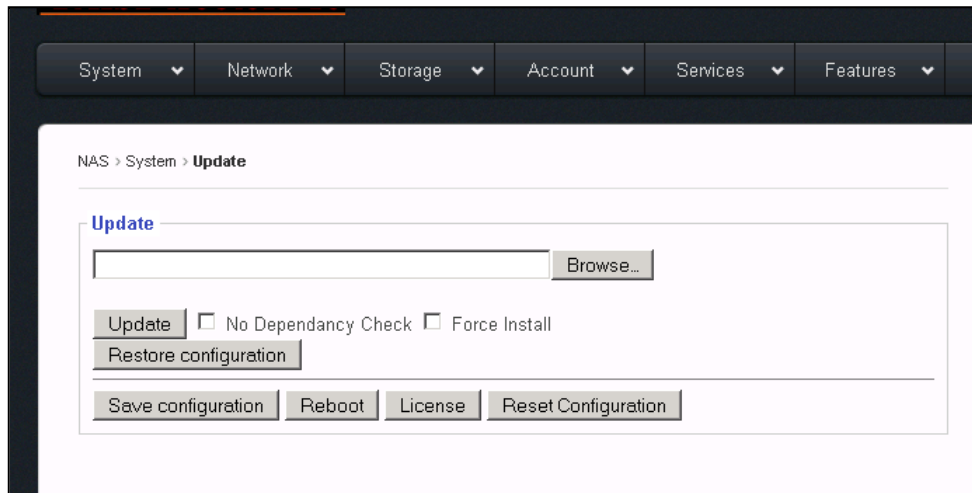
System Network Storage Account Services Features

NAS › System › **Update**

Update

Browse...

Update ☐ No Dependancy Check ☐ Force Install

Restore configuration

Save configuration Reboot License Reset Configuration